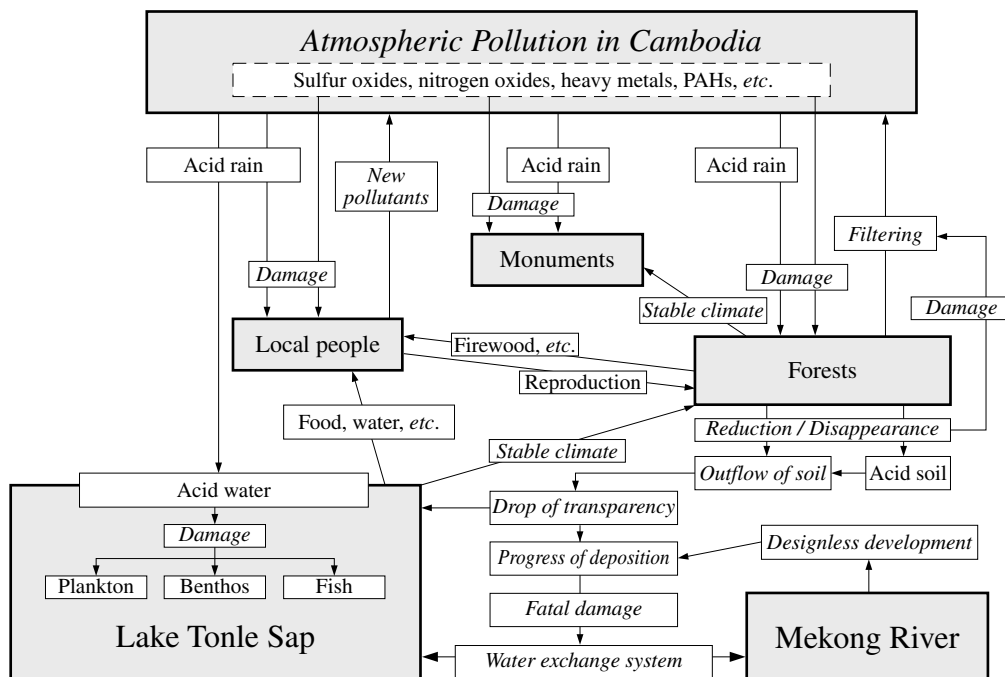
Atmospheric Pollution in Cambodia

Sulfur oxides, nitrogen oxides, heavy metals, PAHs, etc.

Acid rain

New pollutants

Acid rain

Damage

Acid rain

Filtering

Monuments

Damage

Damage

Stable climate

Damage

Local people

Firewood, etc.

Reproduction

Forests

Food, water, etc.

Stable climate

Reduction / Disappearance

Outflow of soil

Acid soil

Acid water

Drop of transparency

Damage

Progress of deposition

Designless development

Plankton

Benthos

Fish

Fatal damage

Lake Tonle Sap

Water exchange system

Mekong River